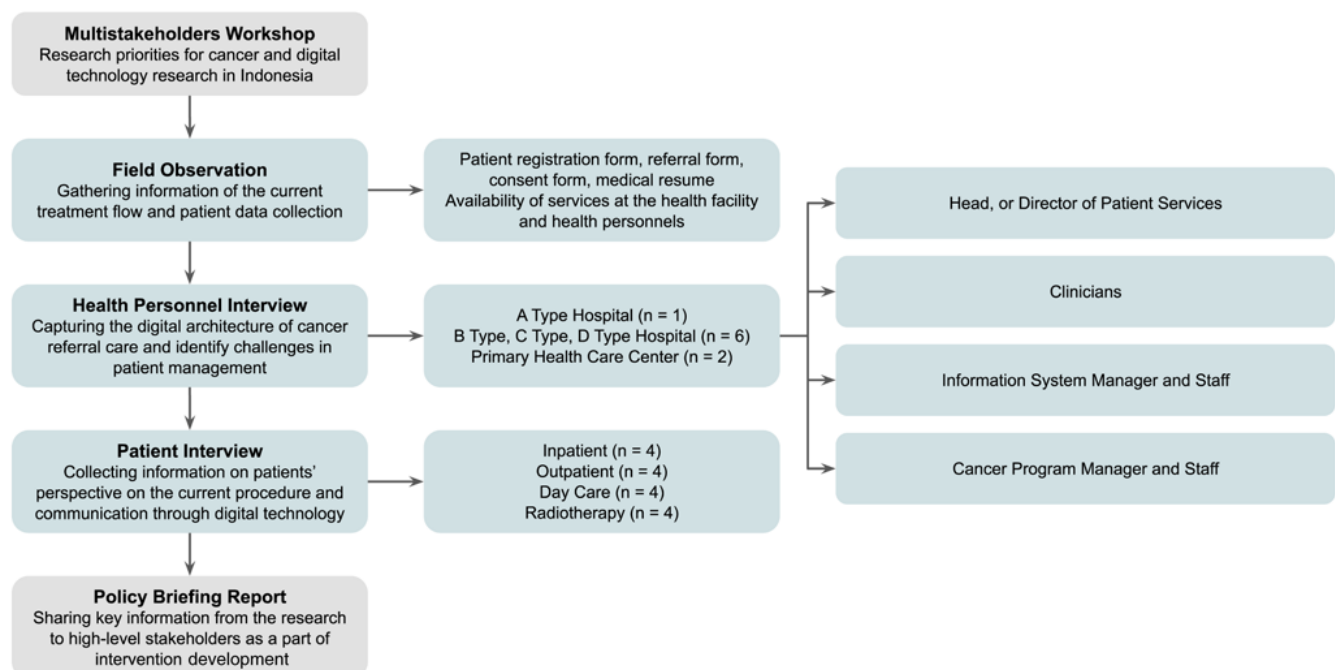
**Multistakeholders Workshop**
Research priorities for cancer and digital technology research in Indonesia

**Field Observation**
Gathering information of the current treatment flow and patient data collection

Patient registration form, referral form, consent form, medical resume
Availability of services at the health facility and health personnels

**Health Personnel Interview**
Capturing the digital architecture of cancer referral care and identify challenges in patient management

A Type Hospital (n = 1)
B Type, C Type, D Type Hospital (n = 6)
Primary Health Care Center (n = 2)

Head, or Director of Patient Services

Clinicians

Information System Manager and Staff

Cancer Program Manager and Staff

**Patient Interview**
Collecting information on patients' perspective on the current procedure and communication through digital technology

Inpatient (n = 4)
Outpatient (n = 4)
Day Care (n = 4)
Radiotherapy (n = 4)

**Policy Briefing Report**
Sharing key information from the research to high-level stakeholders as a part of intervention development